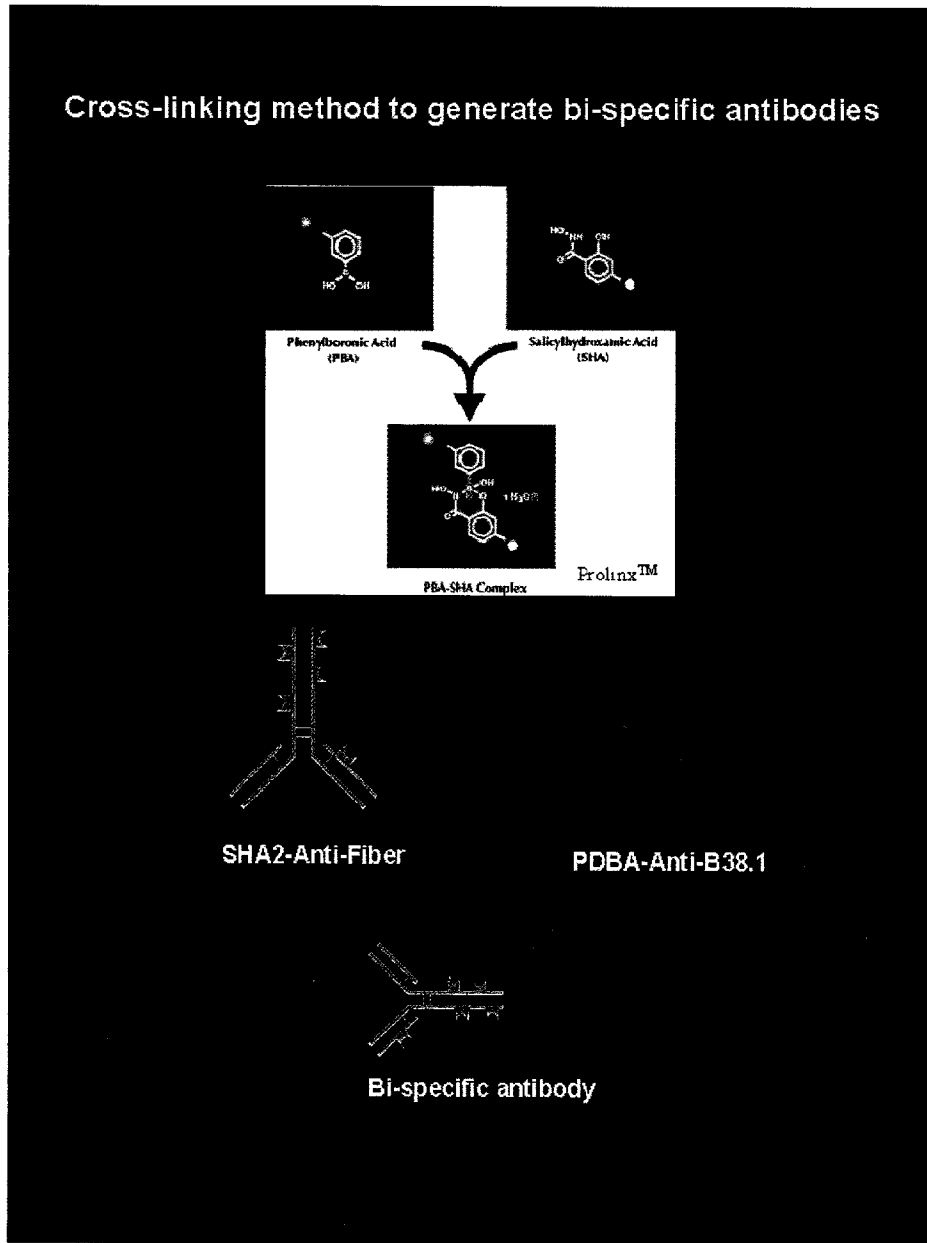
Cross-linking method to generate bi-specific antibodies

HO OH

HO NH OH

O

Phenylboronic Acid (PBA)

Salicylhydroxamic Acid (SHA)

OH

HO N B O

O

+ $H_2O$

PBA-SHA Complex

Prolinx$^{TM}$

SHA2-Anti-Fiber

PDBA-Anti-B38.1

Bi-specific antibody